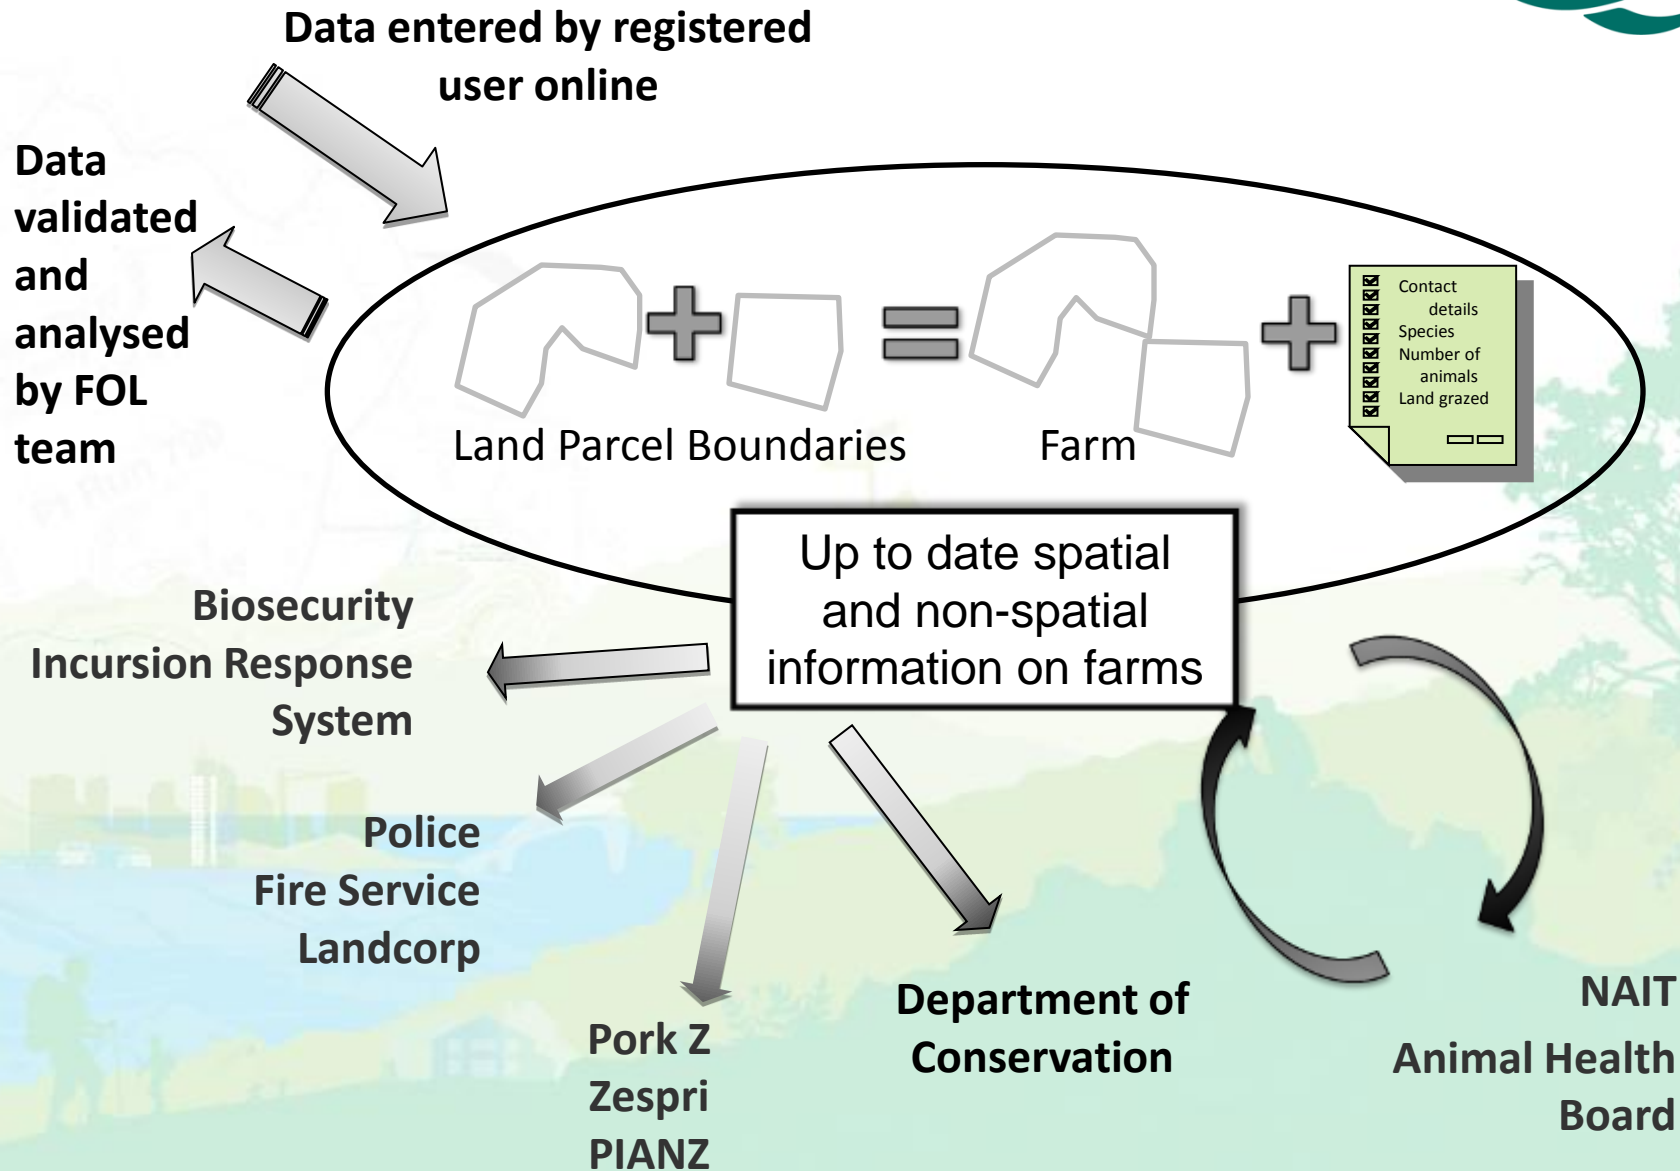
Data entered by registered user online

Data validated and analysed by FOL team

Land Parcel Boundaries

Farm

Contact details
Species
Number of animals
Land grazed

Up to date spatial and non-spatial information on farms

Biosecurity Incursion Response System

Police
Fire Service
Landcorp

Pork Z
Zespri
PIANZ

Department of Conservation

NAIT
Animal Health Board